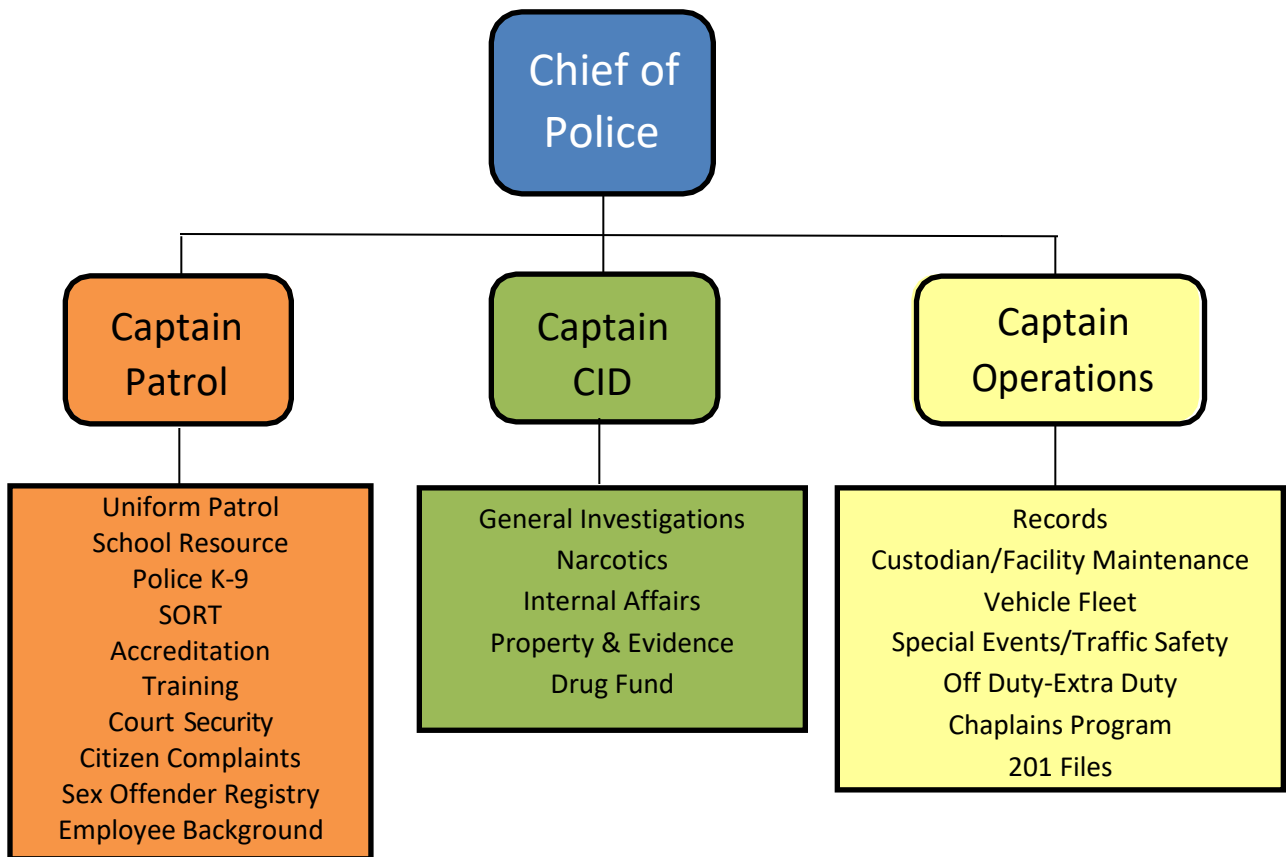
Chief of Police

Captain Patrol

Captain CID

Captain Operations

Uniform Patrol
School Resource
Police K-9
SORT
Accreditation
Training
Court Security
Citizen Complaints
Sex Offender Registry
Employee Background

General Investigations
Narcotics
Internal Affairs
Property & Evidence
Drug Fund

Records
Custodian/Facility Maintenance
Vehicle Fleet
Special Events/Traffic Safety
Off Duty-Extra Duty
Chaplains Program
201 Files